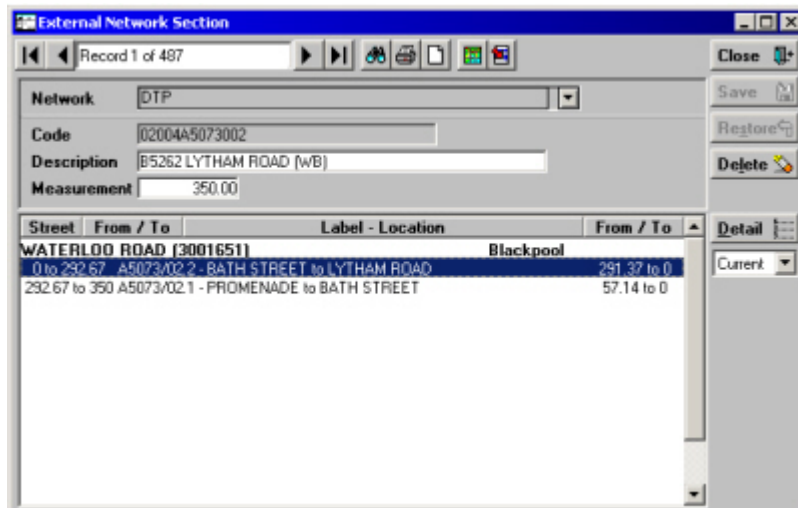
External Network Section

Record 1 of 487

Close

Network DTP

Save

Code 02004A5073002

Restore

Description B5262 LYTHAM ROAD (WB)

Delete

Measurement 350.00

| Street | From / To | Label - Location | From / To |
|---|---|---|---|
| WATERLOO ROAD (3001651) | | Blackpool | |
| 0 to 292.67 | | A5073/02.2 - BATH STREET to LYTHAM ROAD | 291.37 to 0 |
| 292.67 to 350 | | A5073/02.1 - PROMENADE to BATH STREET | 57.14 to 0 |

Detail

Current